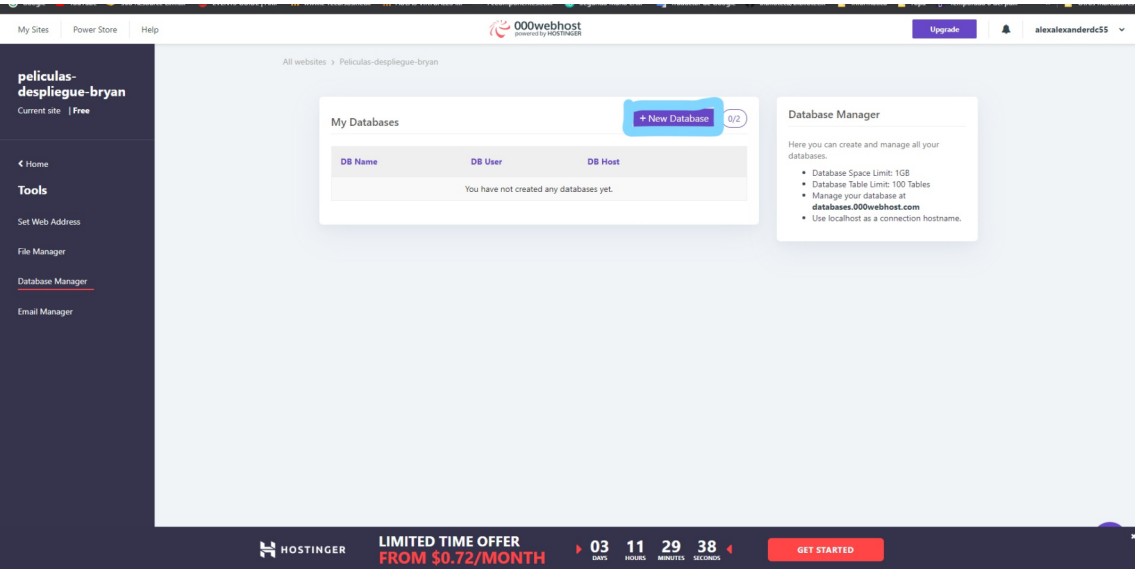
My Sites Power Store Help

000webhost
powered by HOSTINGER

Upgrade

alexalexanderdc55

peliculas-despliegue-bryan

Current site | Free

< Home

Tools

Set Web Address

File Manager

Database Manager

Email Manager

All websites > Peliculas-despliegue-bryan

My Databases

+ New Database

0/2

| DB Name | DB User | DB Host |
|---|---|---|
| You have not created any databases yet. | | |

Database Manager

Here you can create and manage all your databases.

- Database Space Limit: 1GB
- Database Table Limit: 100 Tables
- Manage your database at **databases.000webhost.com**
- Use localhost as a connection hostname.

HOSTINGER

LIMITED TIME OFFER
FROM $0.72/MONTH

03 DAYS 11 HOURS 29 MINUTES 38 SECONDS

GET STARTED